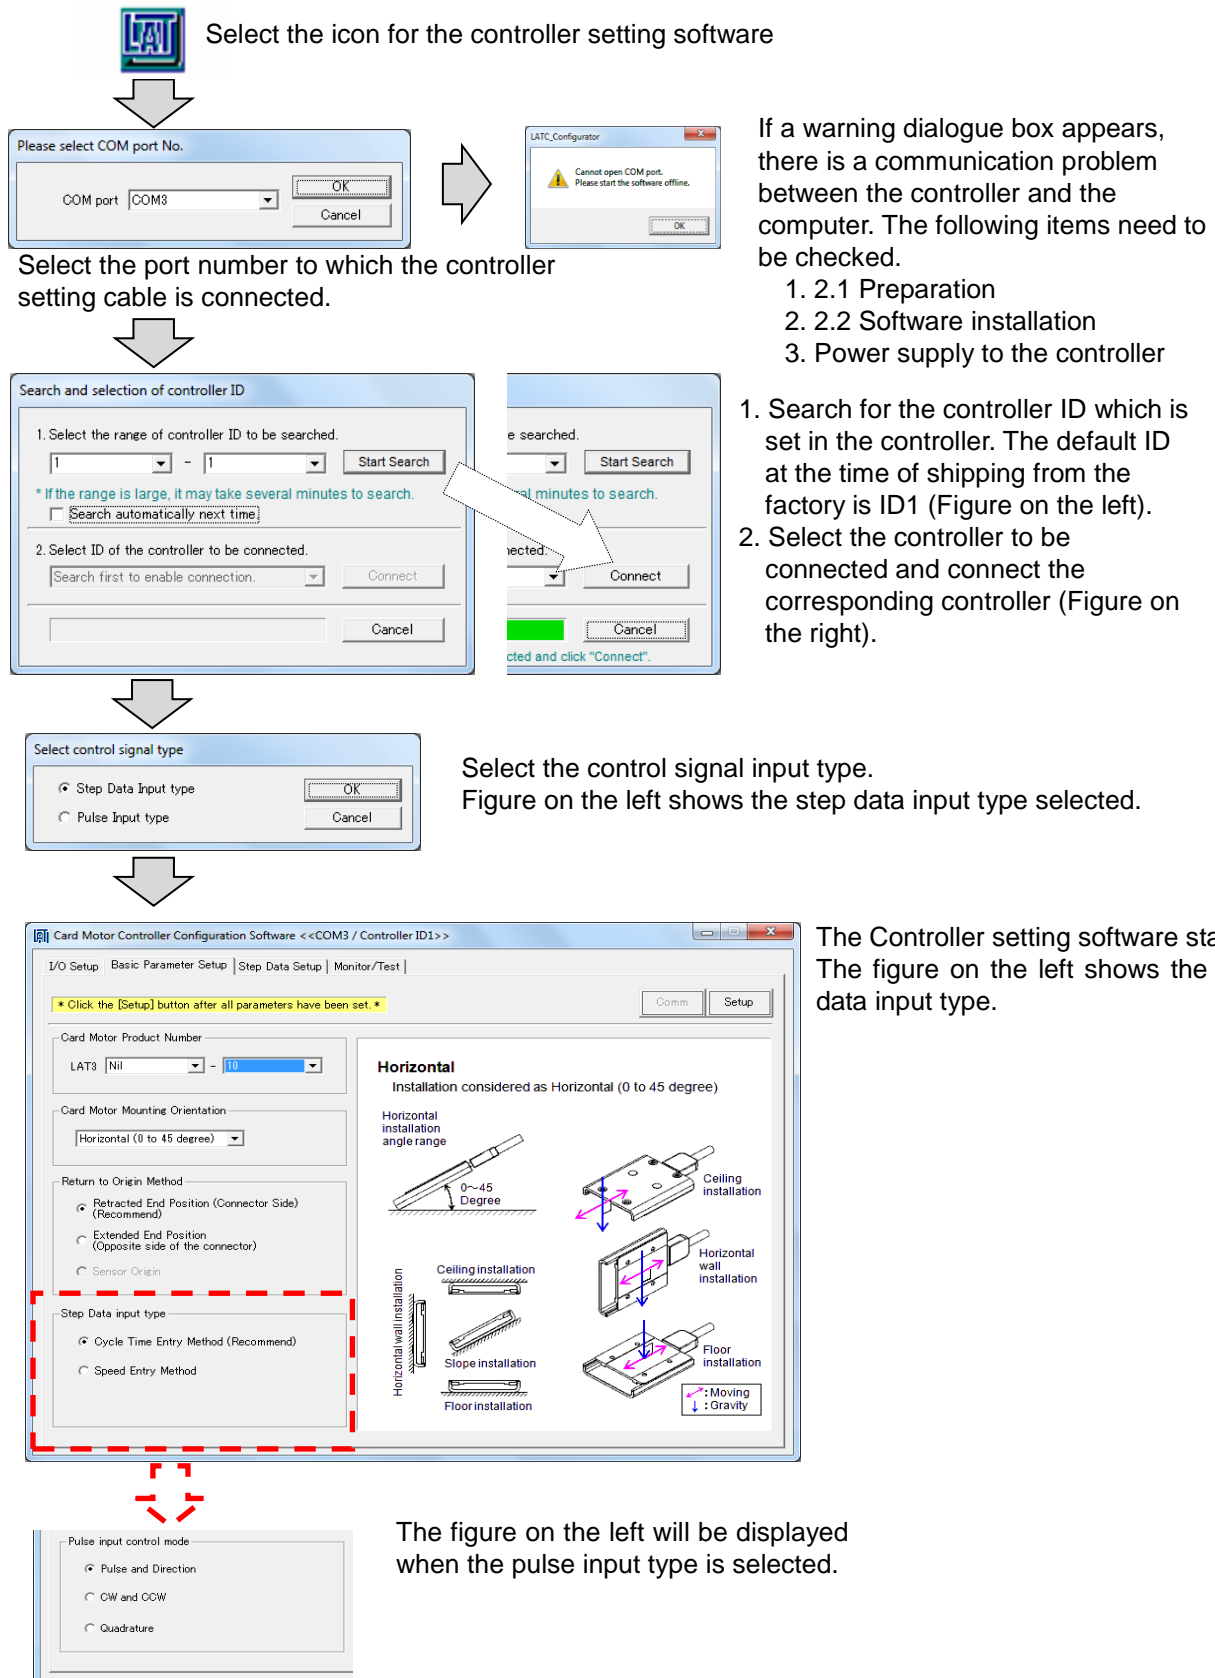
Select the icon for the controller setting software

Please select COM port No.

COM port COM3

OK

Cancel

LATC_Configurator

Cannot open COM port. Please start the software offline.

OK

If a warning dialogue box appears, there is a communication problem between the controller and the computer. The following items need to be checked.

1. 2.1 Preparation
2. 2.2 Software installation
3. Power supply to the controller

Select the port number to which the controller setting cable is connected.

Search and selection of controller ID

1. Select the range of controller ID to be searched.

1 - 1 Start Search

* If the range is large, it may take several minutes to search.

Search automatically next time

2. Select ID of the controller to be connected.

Search first to enable connection. Connect

Cancel

e searched.

Start Search

al minutes to search.

nected.

Connect

Cancel

cted and click "Connect".

1. Search for the controller ID which is set in the controller. The default ID at the time of shipping from the factory is ID1 (Figure on the left).
2. Select the controller to be connected and connect the corresponding controller (Figure on the right).

Select control signal type

Step Data Input type

Pulse Input type

OK

Cancel

Select the control signal input type.
Figure on the left shows the step data input type selected.

Card Motor Controller Configuration Software <<COM3 / Controller ID1>>

I/O Setup | Basic Parameter Setup | Step Data Setup | Monitor/Test |

* Click the [Setup] button after all parameters have been set. *

Comm Setup

Card Motor Product Number

LAT3 Nil - 10

Card Motor Mounting Orientation

Horizontal (0 to 45 degree)

Return to Origin Method

Retracted End Position (Connector Side) (Recommend)

Extended End Position (Opposite side of the connector)

Sensor Origin

Step Data input type

Cycle Time Entry Method (Recommend)

Speed Entry Method

Horizontal

Installation considered as Horizontal (0 to 45 degree)

Horizontal installation angle range

0~45 Degree

Ceiling installation

Horizontal wall installation

Floor installation

Ceiling installation

Horizontal wall installation

Slope installation

Floor installation

:Moving
:Gravity

The Controller setting software sta
The figure on the left shows the data input type.

Pulse input control mode

Pulse and Direction

CW and CCW

Quadrature

The figure on the left will be displayed when the pulse input type is selected.